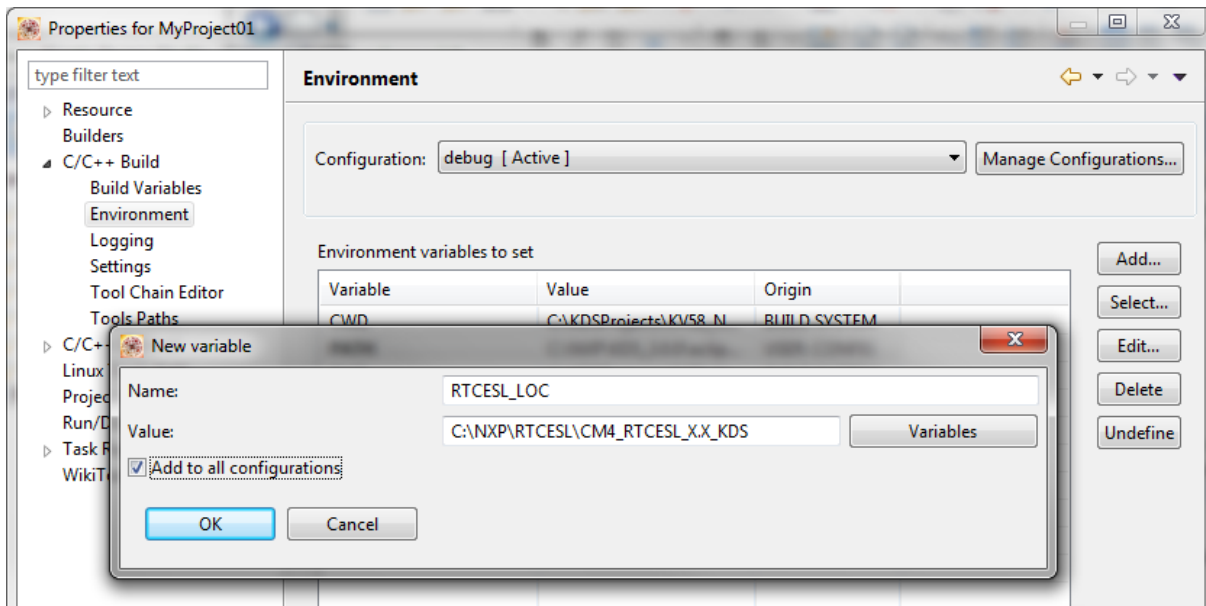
Properties for MyProject01

type filter text

Resource
Builders
C/C++ Build
Build Variables
Environment
Logging
Settings
Tool Chain Editor
Tools Paths
C/C++
Linux
Projec
Run/D
Task R
WikiT

Environment

Configuration: debug [ Active ]
Manage Configurations...

Environment variables to set

| Variable | Value | Origin |
|---|---|---|
| CWD | C:\KDSProjects\KV58_N | BUILD SYSTEM |
| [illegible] | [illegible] | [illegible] |

Add...
Select...
Edit...
Delete
Undefine

New variable

Name: RTCESL_LOC
Value: C:\NXP\RTCESL\CM4_RTCESL_X.X_KDS
Variables
Add to all configurations
OK
Cancel